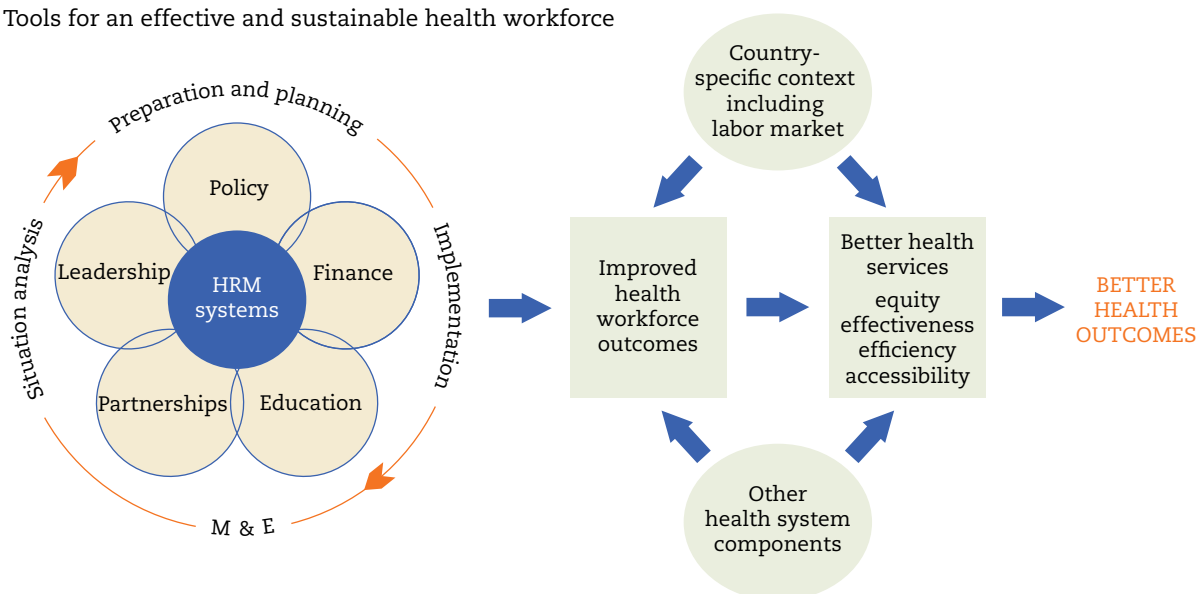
Tools for an effective and sustainable health workforce

Preparation and planning

Implementation

M & E

Situation analysis

Policy

Leadership

HRM systems

Finance

Partnerships

Education

Country-specific context including labor market

Improved health workforce outcomes

Better health services

equity
effectiveness
efficiency
accessibility

BETTER HEALTH OUTCOMES

Other health system components